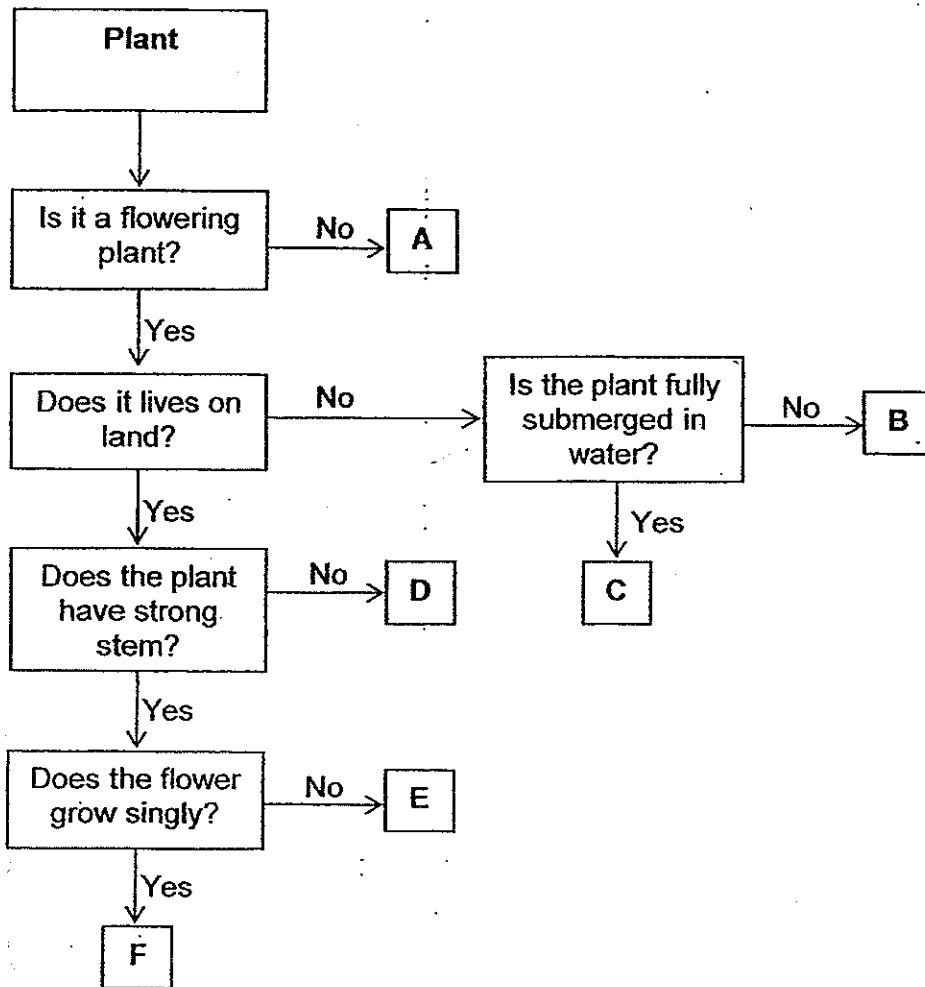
Plant

Is it a flowering plant?

No

A

Yes

Does it lives on land?

No

Is the plant fully submerged in water?

No

B

Yes

C

Yes

Does the plant have strong stem?

No

D

Yes

Does the flower grow singly?

No

E

Yes

F